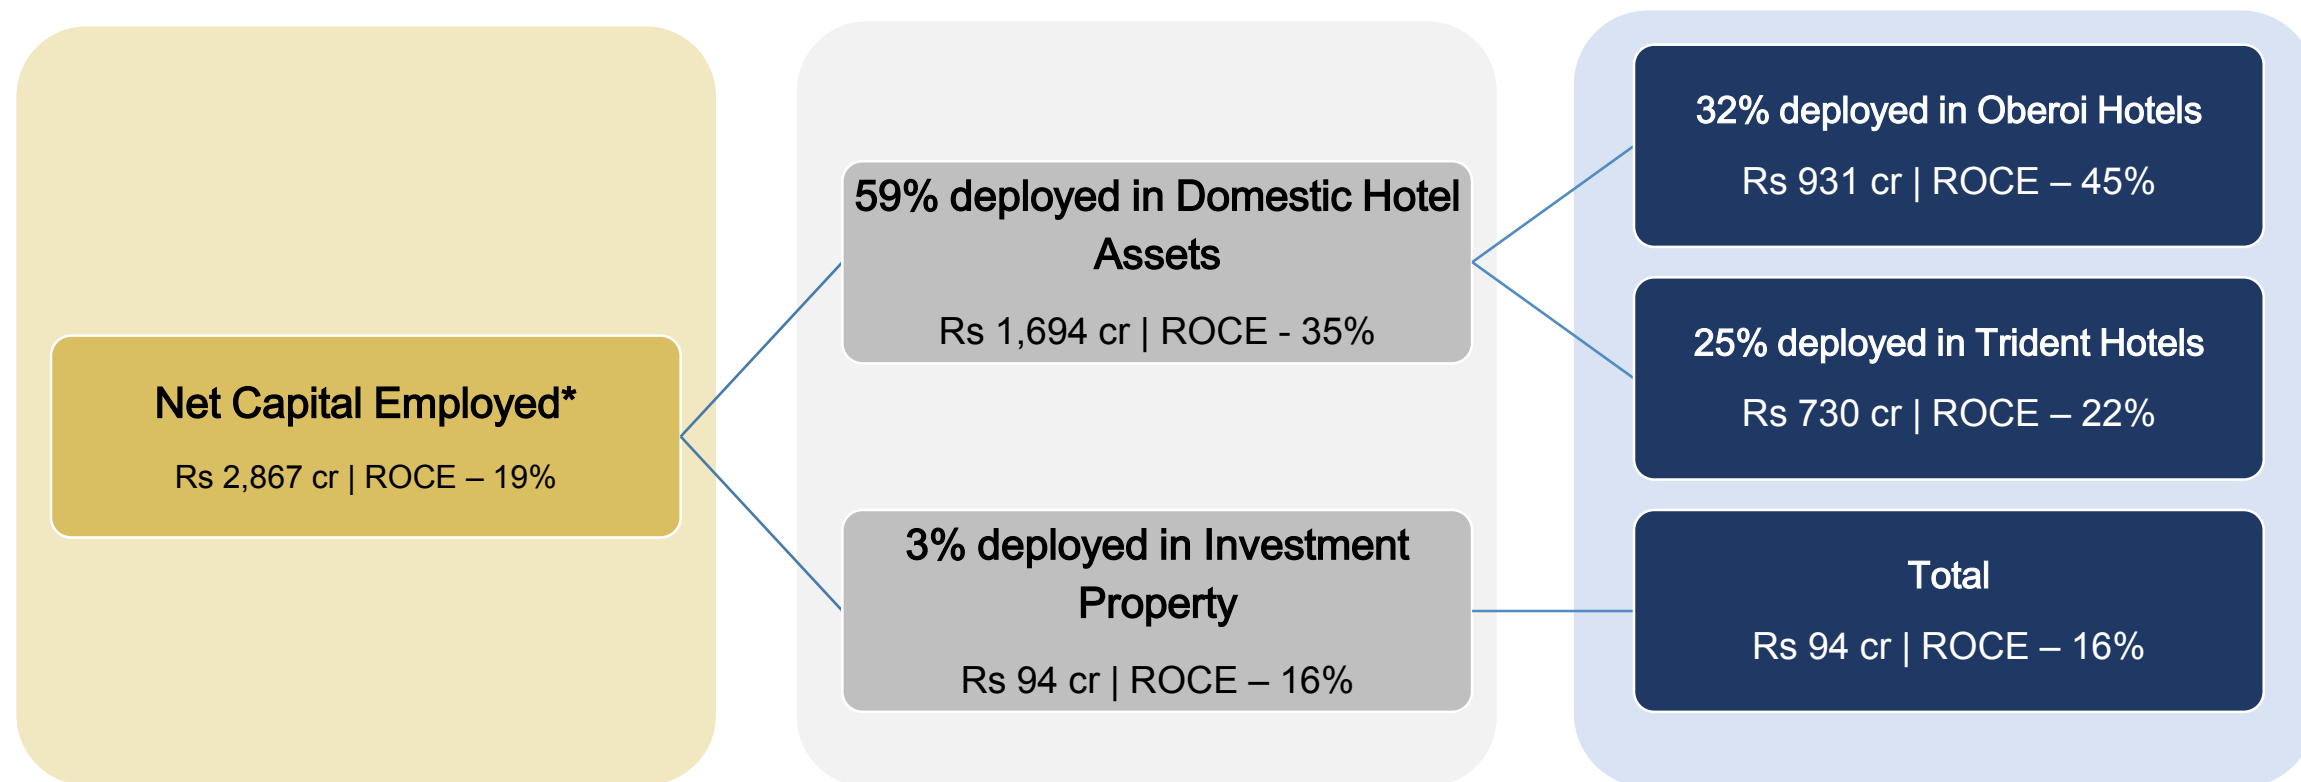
Net Capital Employed*

Rs 2,867 cr | ROCE – 19%

59% deployed in Domestic Hotel Assets

Rs 1,694 cr | ROCE - 35%

3% deployed in Investment Property

Rs 94 cr | ROCE – 16%

32% deployed in Oberoi Hotels

Rs 931 cr | ROCE – 45%

25% deployed in Trident Hotels

Rs 730 cr | ROCE – 22%

Total

Rs 94 cr | ROCE – 16%